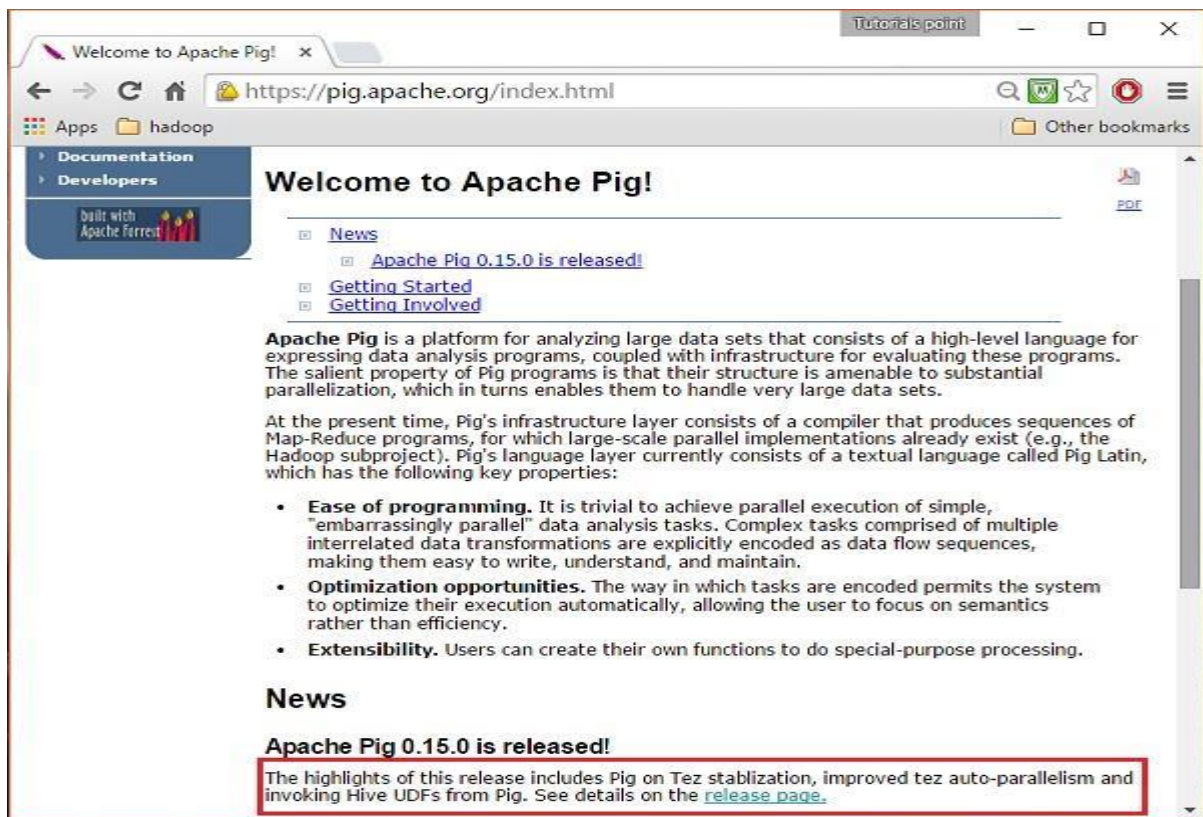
Tutorials point

Welcome to Apache Pig! ×

https://pig.apache.org/index.html

Apps hadoop

Other bookmarks

Documentation
Developers

built with Apache Forrest

Welcome to Apache Pig!

PDF

News
Apache Pig 0.15.0 is released!
Getting Started
Getting Involved

**Apache Pig** is a platform for analyzing large data sets that consists of a high-level language for expressing data analysis programs, coupled with infrastructure for evaluating these programs. The salient property of Pig programs is that their structure is amenable to substantial parallelization, which in turns enables them to handle very large data sets.

At the present time, Pig's infrastructure layer consists of a compiler that produces sequences of Map-Reduce programs, for which large-scale parallel implementations already exist (e.g., the Hadoop subproject). Pig's language layer currently consists of a textual language called Pig Latin, which has the following key properties:

- **Ease of programming.** It is trivial to achieve parallel execution of simple, "embarrassingly parallel" data analysis tasks. Complex tasks comprised of multiple interrelated data transformations are explicitly encoded as data flow sequences, making them easy to write, understand, and maintain.
- **Optimization opportunities.** The way in which tasks are encoded permits the system to optimize their execution automatically, allowing the user to focus on semantics rather than efficiency.
- **Extensibility.** Users can create their own functions to do special-purpose processing.

News

Apache Pig 0.15.0 is released!

The highlights of this release includes Pig on Tez stablization, improved tez auto-parallelism and invoking Hive UDFs from Pig. See details on the release page.